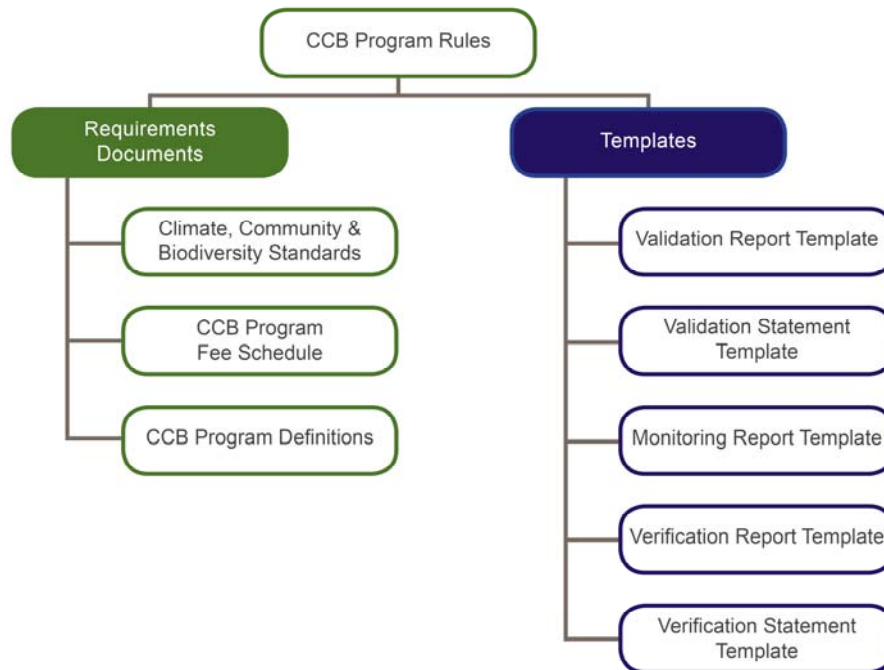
CCB Program Rules

Requirements Documents

Climate, Community & Biodiversity Standards

CCB Program Fee Schedule

CCB Program Definitions

Templates

Validation Report Template

Validation Statement Template

Monitoring Report Template

Verification Report Template

Verification Statement Template